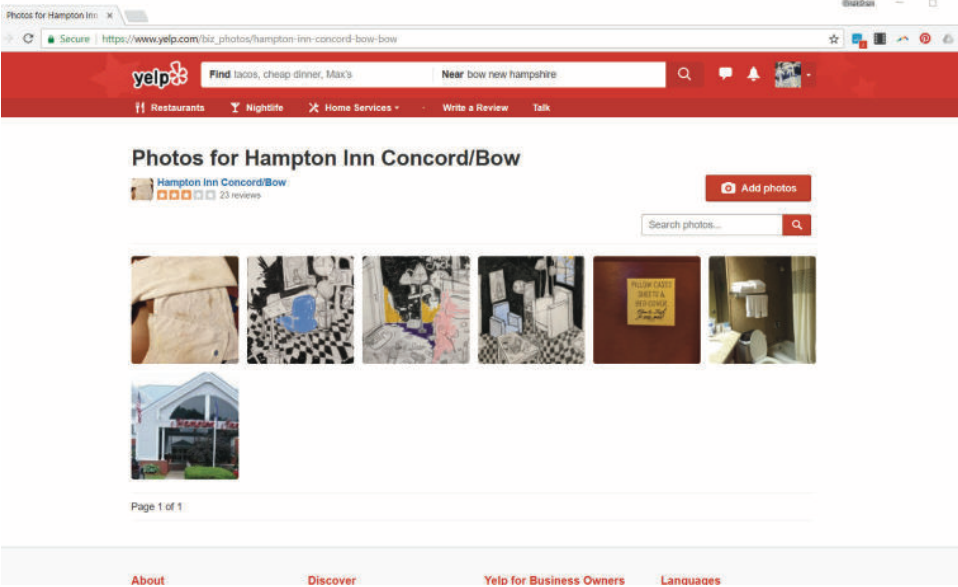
Photos for Hampton Inn ×

Secure | https://www.yelp.com/biz_photos/hampton-inn-concord-bow-bow

yelp

Find tacos, cheap dinner, Max's

Near bow new hampshire

Restaurants

Nightlife

Home Services

Write a Review

Talk

Photos for Hampton Inn Concord/Bow

Hampton Inn Concord/Bow

23 reviews

Add photos

Search photos...

PILLOW CASES SHEETS & BED COVER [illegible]

Page 1 of 1

About

Discover

Yelp for Business Owners

Languages